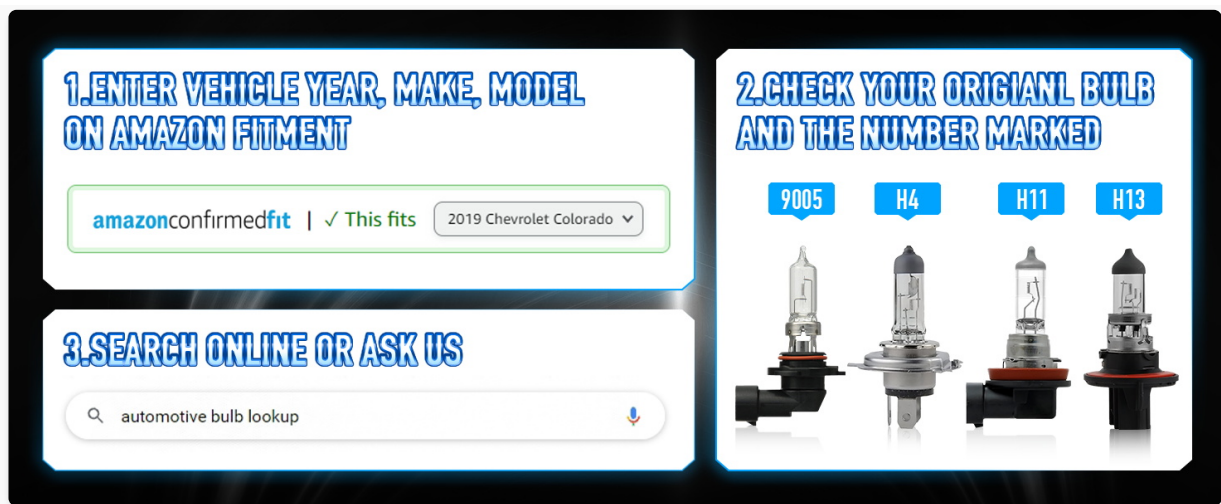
1.ENTER VEHICLE YEAR, MAKE, MODEL ON AMAZON FITMENT

amazonconfirmedfit | ✓ This fits 2019 Chevrolet Colorado

2.CHECK YOUR ORIGIANL BULB AND THE NUMBER MARKED

9005 H4 H11 H13

3.SEARCH ONLINE OR ASK US

automotive bulb lookup